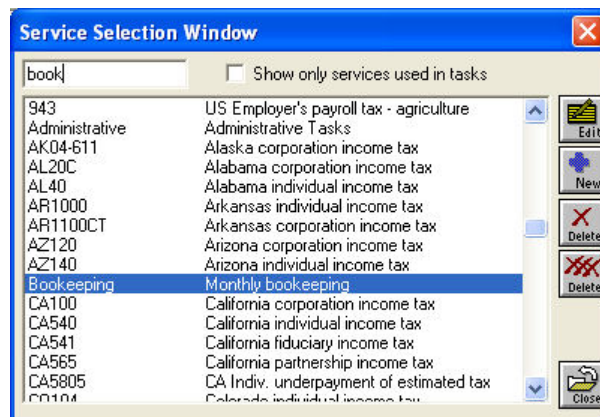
Service Selection Window

book

Show only services used in tasks

| | |
|---|---|
| 943 | US Employer's payroll tax - agriculture |
| Administrative | Administrative Tasks |
| AK04-611 | Alaska corporation income tax |
| AL20C | Alabama corporation income tax |
| AL40 | Alabama individual income tax |
| AR1000 | Arkansas individual income tax |
| AR1100CT | Arkansas corporation income tax |
| AZ120 | Arizona corporation income tax |
| AZ140 | Arizona individual income tax |
| Bookeeping | Monthly bookeeping |
| CA100 | California corporation income tax |
| CA540 | California individual income tax |
| CA541 | California fiduciary income tax |
| CA565 | California partnership income tax |
| CA5805 | CA Indiv. underpayment of estimated tax |
| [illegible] | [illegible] |

Edit
New
Delete
Delete
Close